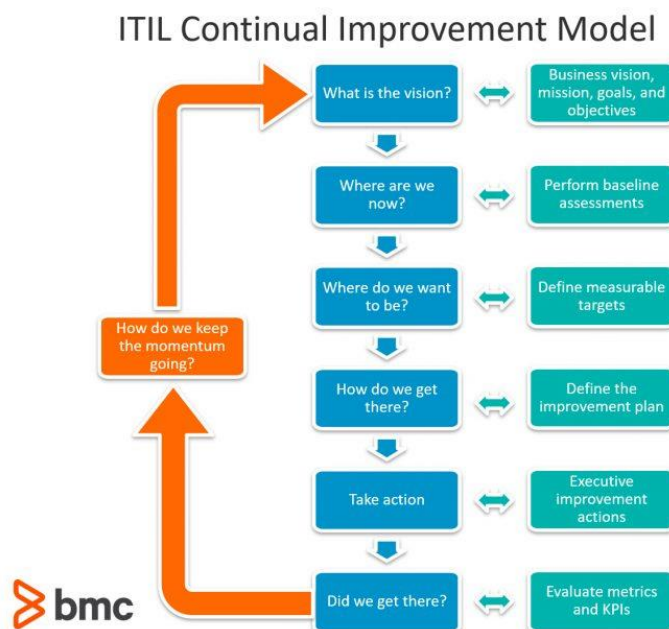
ITIL Continual Improvement Model

What is the vision?

Business vision, mission, goals, and objectives

Where are we now?

Perform baseline assessments

Where do we want to be?

Define measurable targets

How do we keep the momentum going?

How do we get there?

Define the improvement plan

Take action

Executive improvement actions

Did we get there?

Evaluate metrics and KPIs

bmc